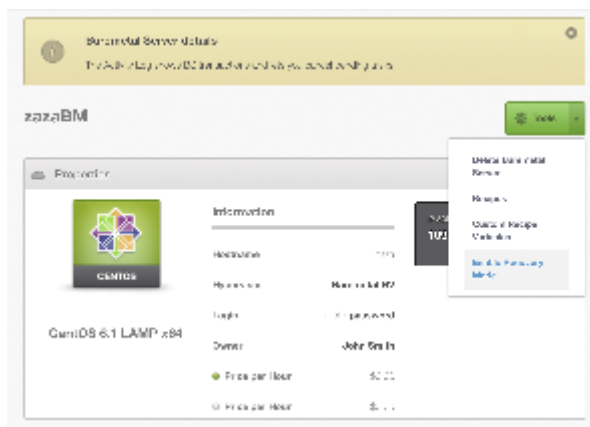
Baremetal Server details

The Activity Log view of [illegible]

zazaBM

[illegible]

Delete bare metal Server

Reboot

Custom Recipe Variables

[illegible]

Protection

CENTOS

CentOS 6.1 LAMP x64

Information

Hostname

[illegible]

Login

Owner

John Smith

Price per Hour

Price per Hour